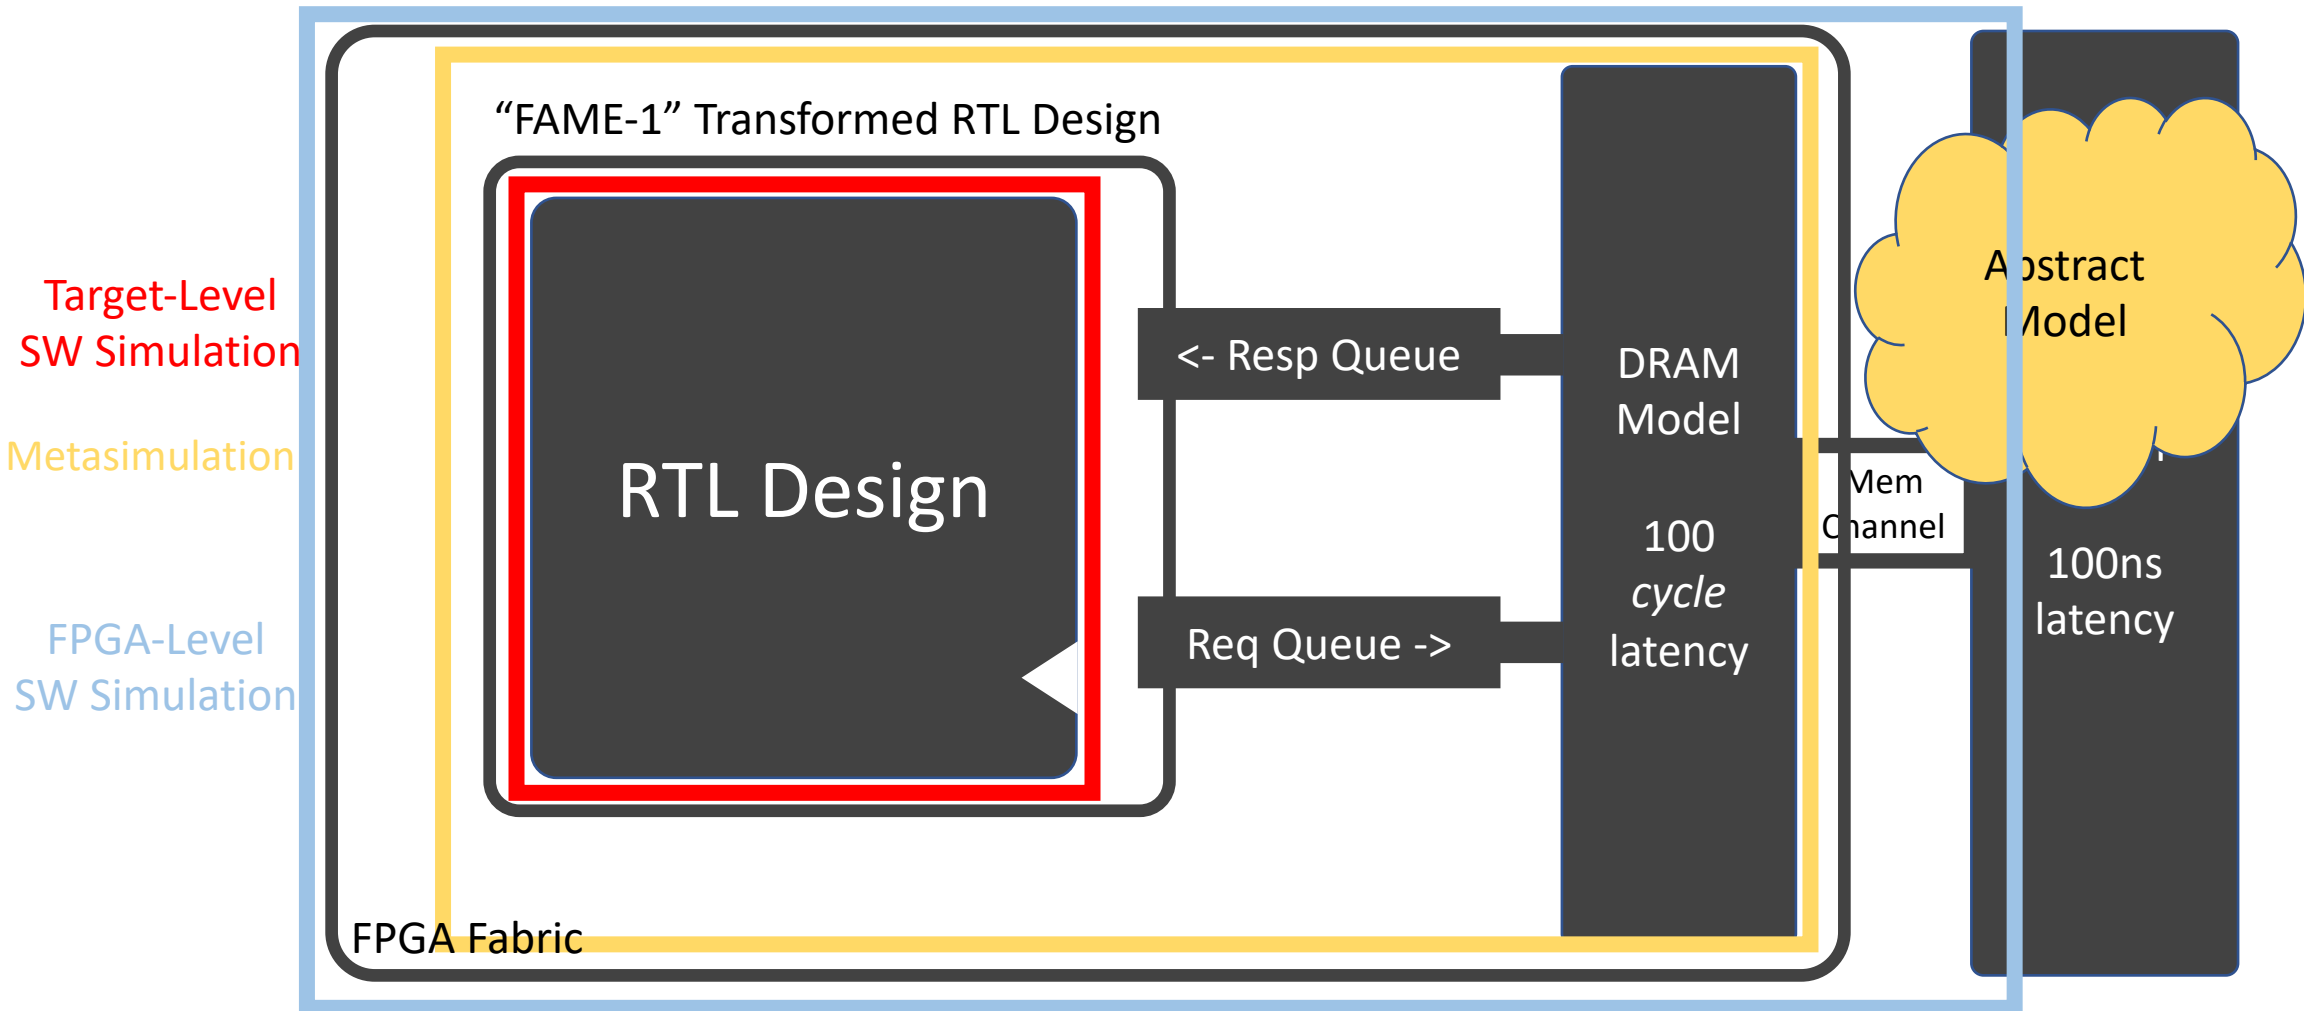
Target-Level SW Simulation

Metasimulation

FPGA-Level SW Simulation

"FAME-1" Transformed RTL Design

RTL Design

<- Resp Queue

Req Queue ->

DRAM Model

100 *cycle* latency

Mem Channel

Abstract Model

100ns latency

FPGA Fabric